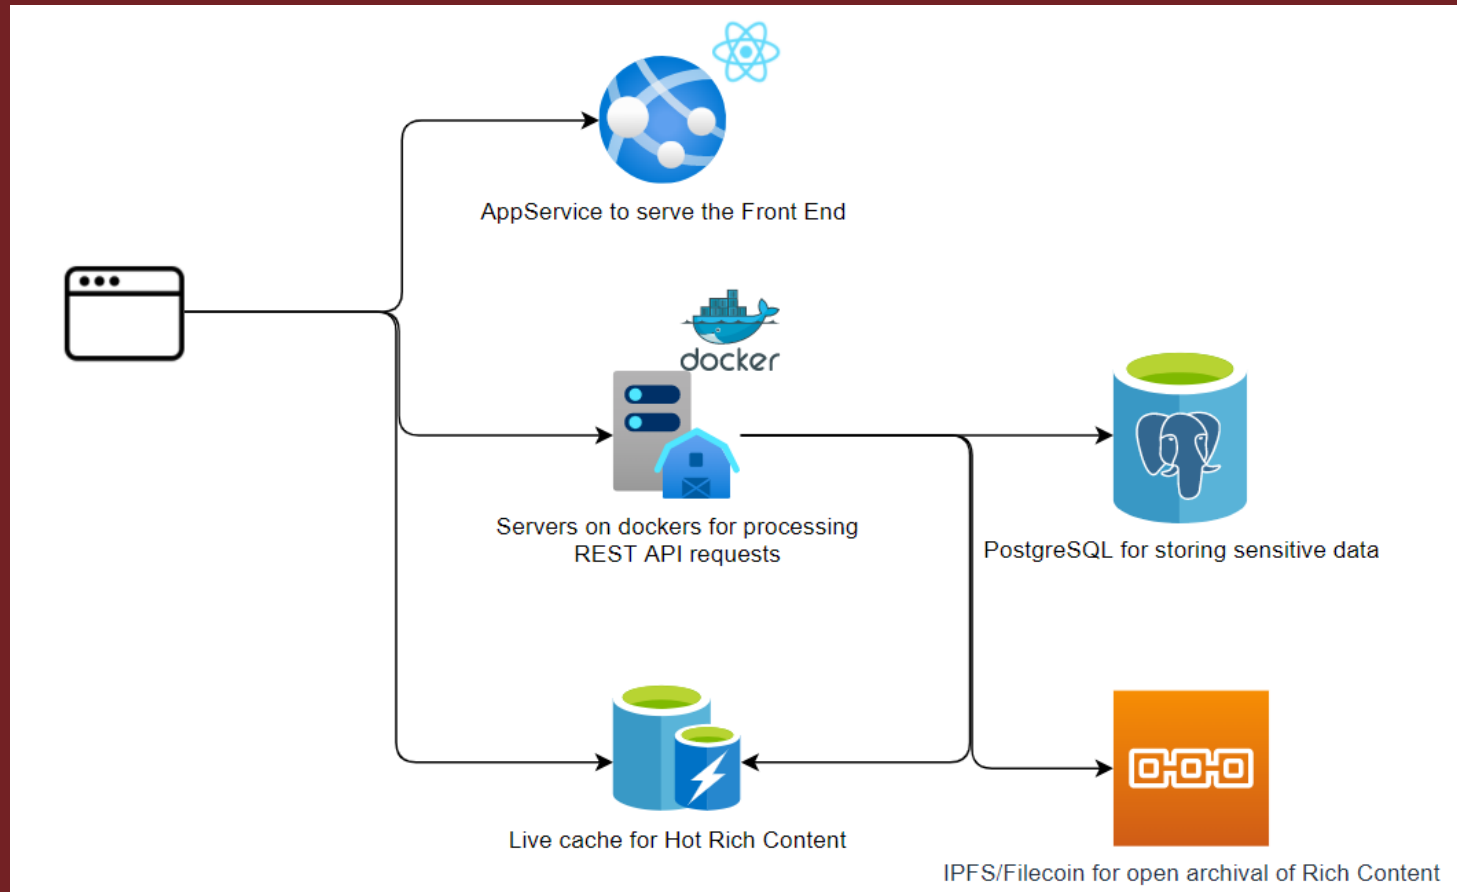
AppService to serve the Front End

docker

Servers on dockers for processing REST API requests

PostgreSQL for storing sensitive data

Live cache for Hot Rich Content

IPFS/Filecoin for open archival of Rich Content